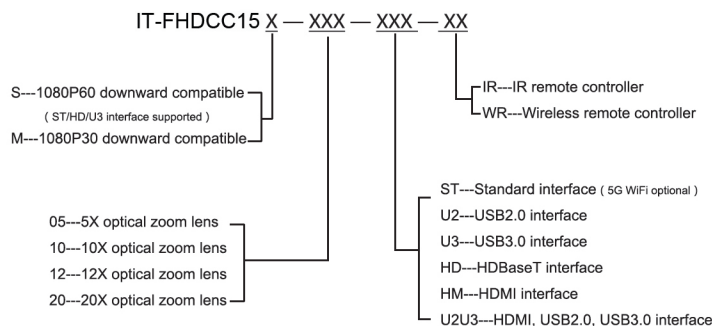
IT-FHDCC15 X — XXX — XXX — XX

S---1080P60 downward compatible
( ST/HD/U3 interface supported )
M---1080P30 downward compatible

IR---IR remote controller
WR---Wireless remote controller

ST---Standard interface ( 5G WiFi optional )
U2---USB2.0 interface
U3---USB3.0 interface
HD---HDBaseT interface
HM---HDMI interface
U2U3---HDMI, USB2.0, USB3.0 interface

05---5X optical zoom lens
10---10X optical zoom lens
12---12X optical zoom lens
20---20X optical zoom lens